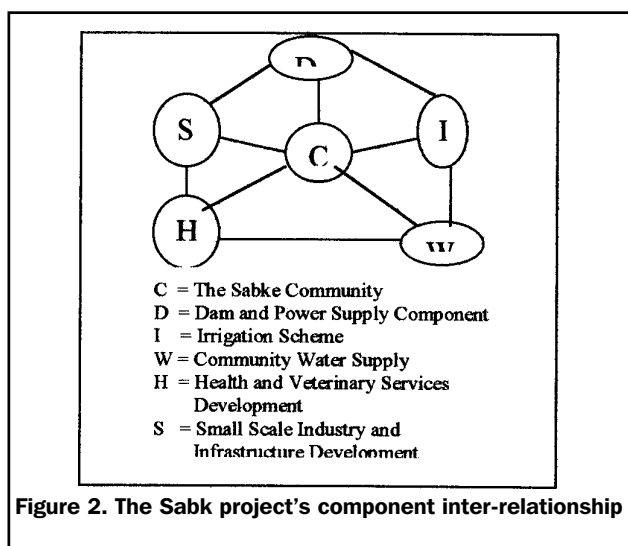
D

S

C

I

H

W

C = The Sabke Community
D = Dam and Power Supply Component
I = Irrigation Scheme
W = Community Water Supply
H = Health and Veterinary Services Development
S = Small Scale Industry and Infrastructure Development

Figure 2. The Sabk project's component inter-relationship